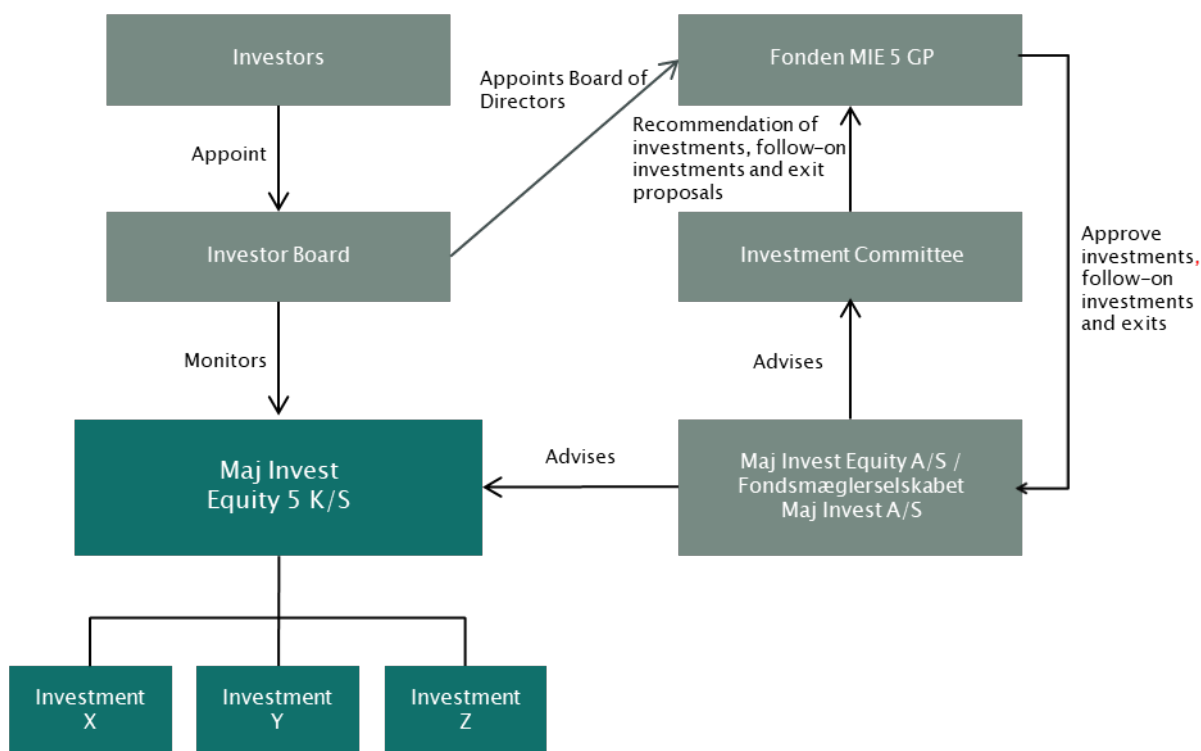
Investors

Appoint

Investor Board

Monitors

Maj Invest Equity 5 K/S

Investment X

Investment Y

Investment Z

Appoints Board of Directors

Fonden MIE 5 GP

Recommendation of investments, follow-on investments and exit proposals

Investment Committee

Approve investments, follow-on investments and exits

Advises

Advises

Maj Invest Equity A/S / Fondsmæglerselskabet Maj Invest A/S